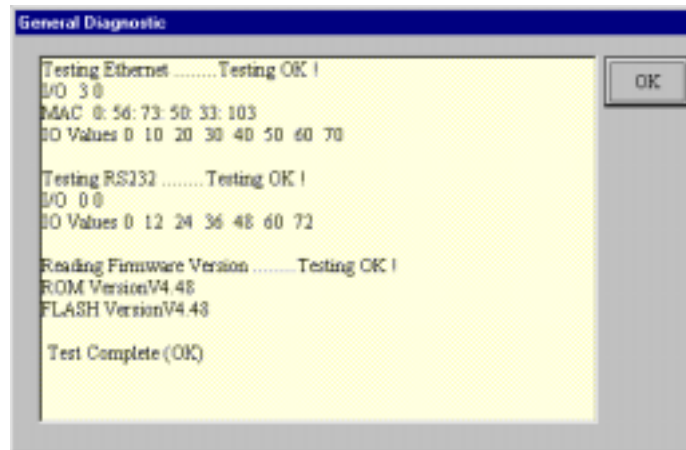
General Diagnostic

Testing Ethernet .........Testing OK !
I/O 3 0
MAC 0: 56: 73: 50: 33: 103
IO Values 0 10 20 30 40 50 60 70

Testing RS232 .........Testing OK !
I/O 0 0
IO Values 0 12 24 36 48 60 72

Reading Firmware Version .........Testing OK !
ROM VersionV4.48
FLASH VersionV4.48

Test Complete (OK)

OK